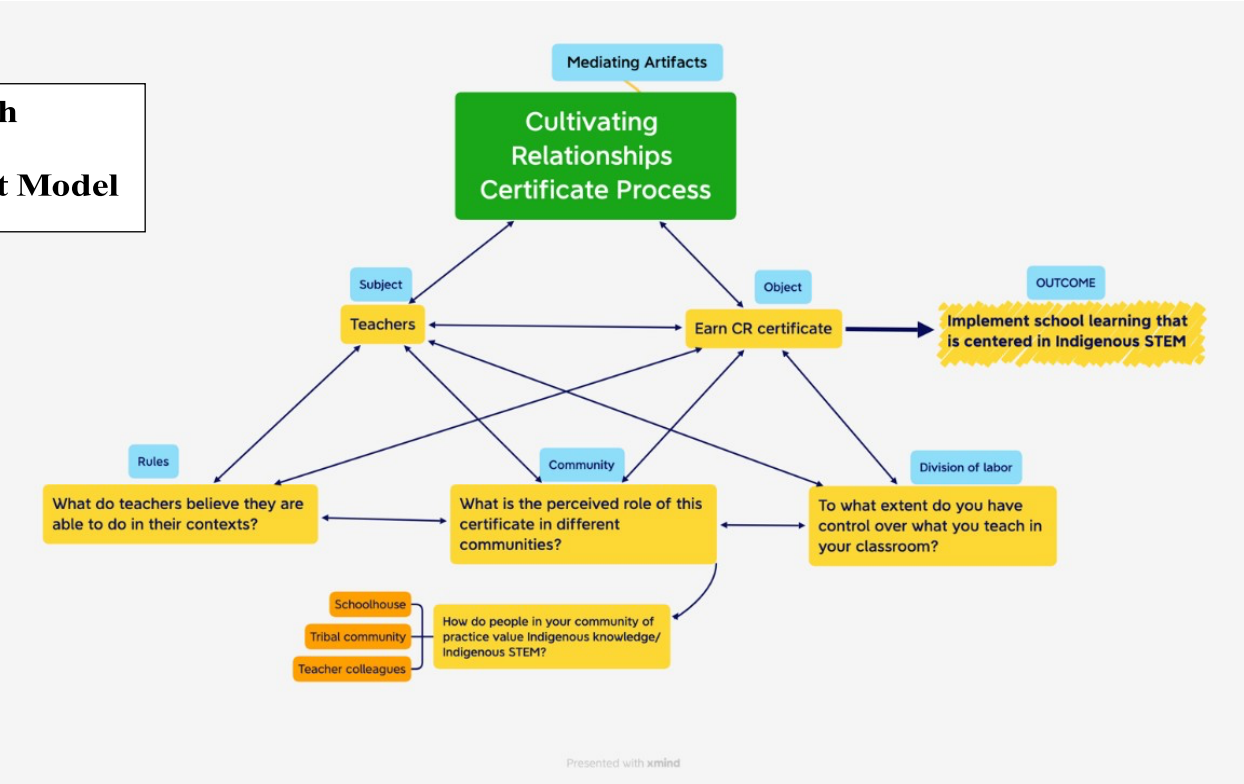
h

t Model

Mediating Artifacts

Cultivating Relationships Certificate Process

Subject

Teachers

Object

Earn CR certificate

OUTCOME

Implement school learning that is centered in Indigenous STEM

Rules

What do teachers believe they are able to do in their contexts?

Community

What is the perceived role of this certificate in different communities?

Division of labor

To what extent do you have control over what you teach in your classroom?

Schoolhouse

Tribal community

Teacher colleagues

How do people in your community of practice value Indigenous knowledge/ Indigenous STEM?

Presented with xmind